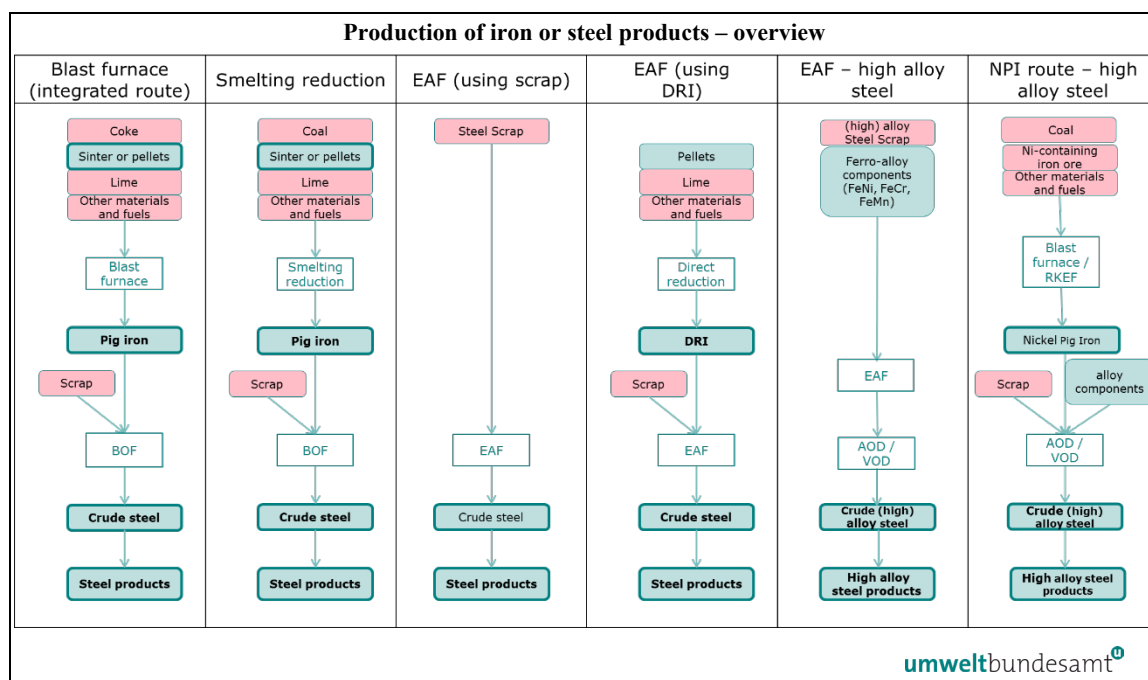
Production of iron or steel products – overview

| Blast furnace (integrated route) | Smelting reduction | EAF (using scrap) | EAF (using DRI) | EAF – high alloy steel | NPI route – high alloy steel |
|---|---|---|---|---|---|
| Coke | Coal | Steel Scrap | Pellets | (high) alloy Steel Scrap | Coal |
| Sinter or pellets | Sinter or pellets | | Lime | Ferro-alloy components (FeNi, FeCr, FeMn) | Ni-containing iron ore |
| Lime | Lime | | Other materials and fuels | | Other materials and fuels |
| Other materials and fuels | Other materials and fuels | | | | |
| Blast furnace | Smelting reduction | | Direct reduction | | Blast furnace / RKEF |
| Pig iron | Pig iron | | DRI | | Nickel Pig Iron |
| Scrap | Scrap | | Scrap | | Scrap |
| | | | | | alloy components |
| BOF | BOF | EAF | EAF | EAF | AOD / VOD |
| | | | | AOD / VOD | |
| Crude steel | Crude steel | Crude steel | Crude steel | Crude (high) alloy steel | Crude (high) alloy steel |
| Steel products | Steel products | Steel products | Steel products | High alloy steel products | High alloy steel products |

umweltbundesamt